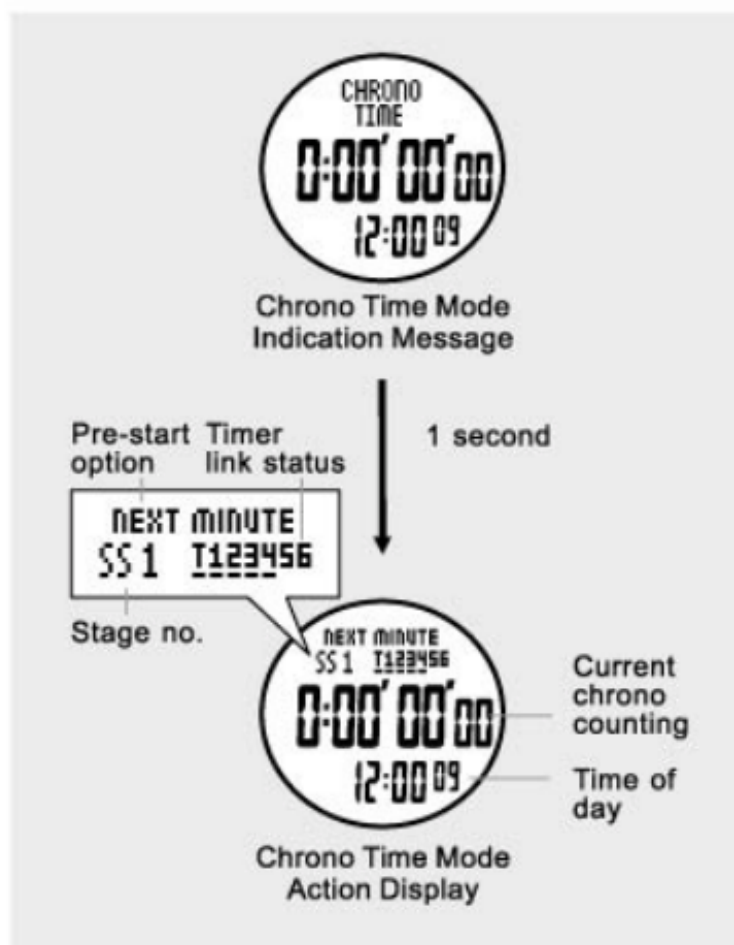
CHRONO
TIME
0:00' 00"00
12:00 09
Chrono Time Mode
Indication Message

1 second

Pre-start option
Timer link status
NEXT MINUTE
SS 1 T123456
Stage no.

NEXT MINUTE
SS 1 T123456
0:00' 00"00
12:00 09
Current chrono counting
Time of day
Chrono Time Mode
Action Display